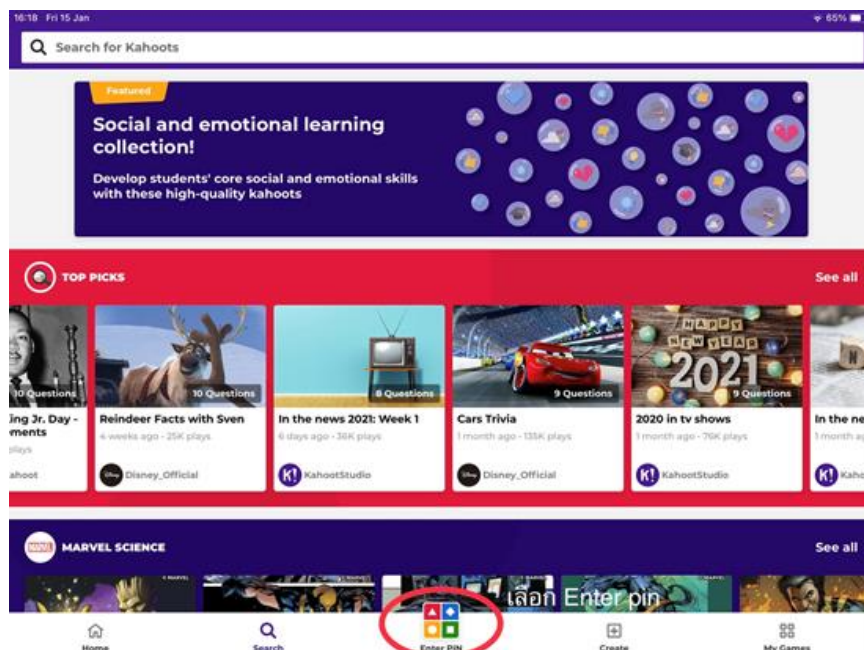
16:18 Fri 15 Jan

65%

Search for Kahoots

Featured

Social and emotional learning collection!

Develop students' core social and emotional skills with these high-quality kahoots

TOP PICKS

See all

10 Questions

ing Jr. Day - ments

plays

ahoot

10 Questions

Reindeer Facts with Sven

4 weeks ago - 25K plays

Disney_Official

8 Questions

In the news 2021: Week 1

6 days ago - 36K plays

KahootStudio

9 Questions

Cars Trivia

1 month ago - 135K plays

Disney_Official

HAPPY NEW YEAR 2021

9 Questions

2020 in tv shows

1 month ago - 76K plays

KahootStudio

In the ne

1 month a

MARVEL

MARVEL SCIENCE

See all

เลือก Enter pin

Home

Search

Enter PIN

Create

My Games